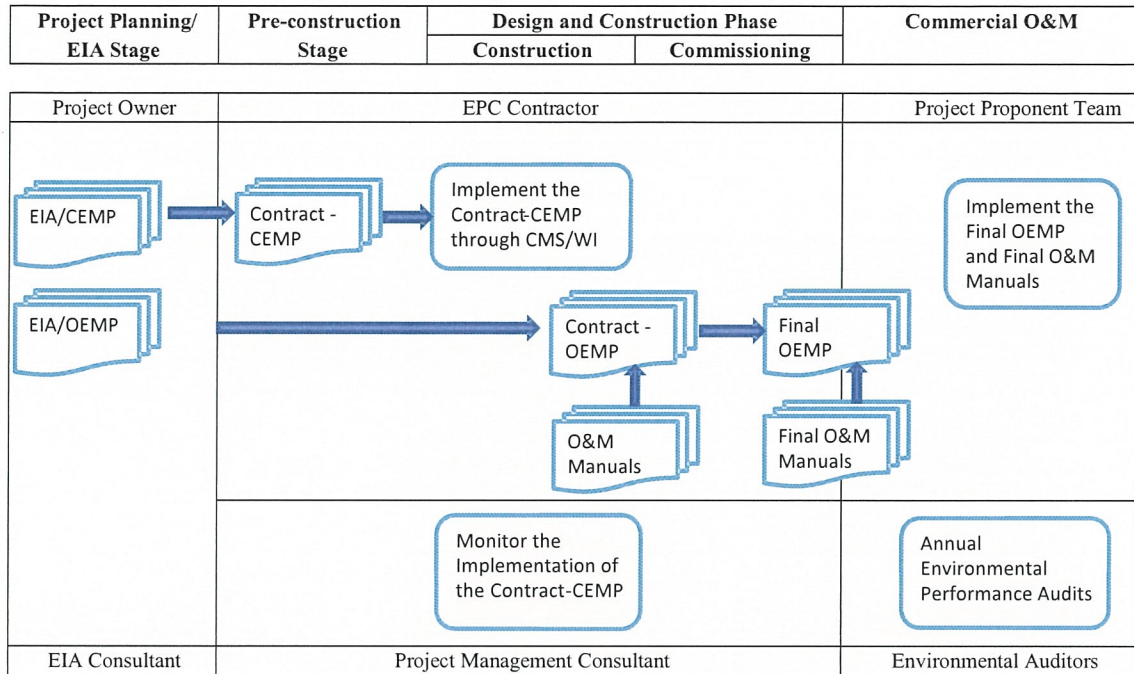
| Project Planning/ EIA Stage | Pre-construction Stage | Design and Construction Phase: Construction | Design and Construction Phase: Commissioning | Commercial O&M |
|---|---|---|---|---|

Project Owner

EPC Contractor

Project Proponent Team

EIA/CEMP

Contract - CEMP

Implement the Contract-CEMP through CMS/WI

Implement the Final OEMP and Final O&M Manuals

EIA/OEMP

Contract - OEMP

Final OEMP

O&M Manuals

Final O&M Manuals

Monitor the Implementation of the Contract-CEMP

Annual Environmental Performance Audits

EIA Consultant

Project Management Consultant

Environmental Auditors